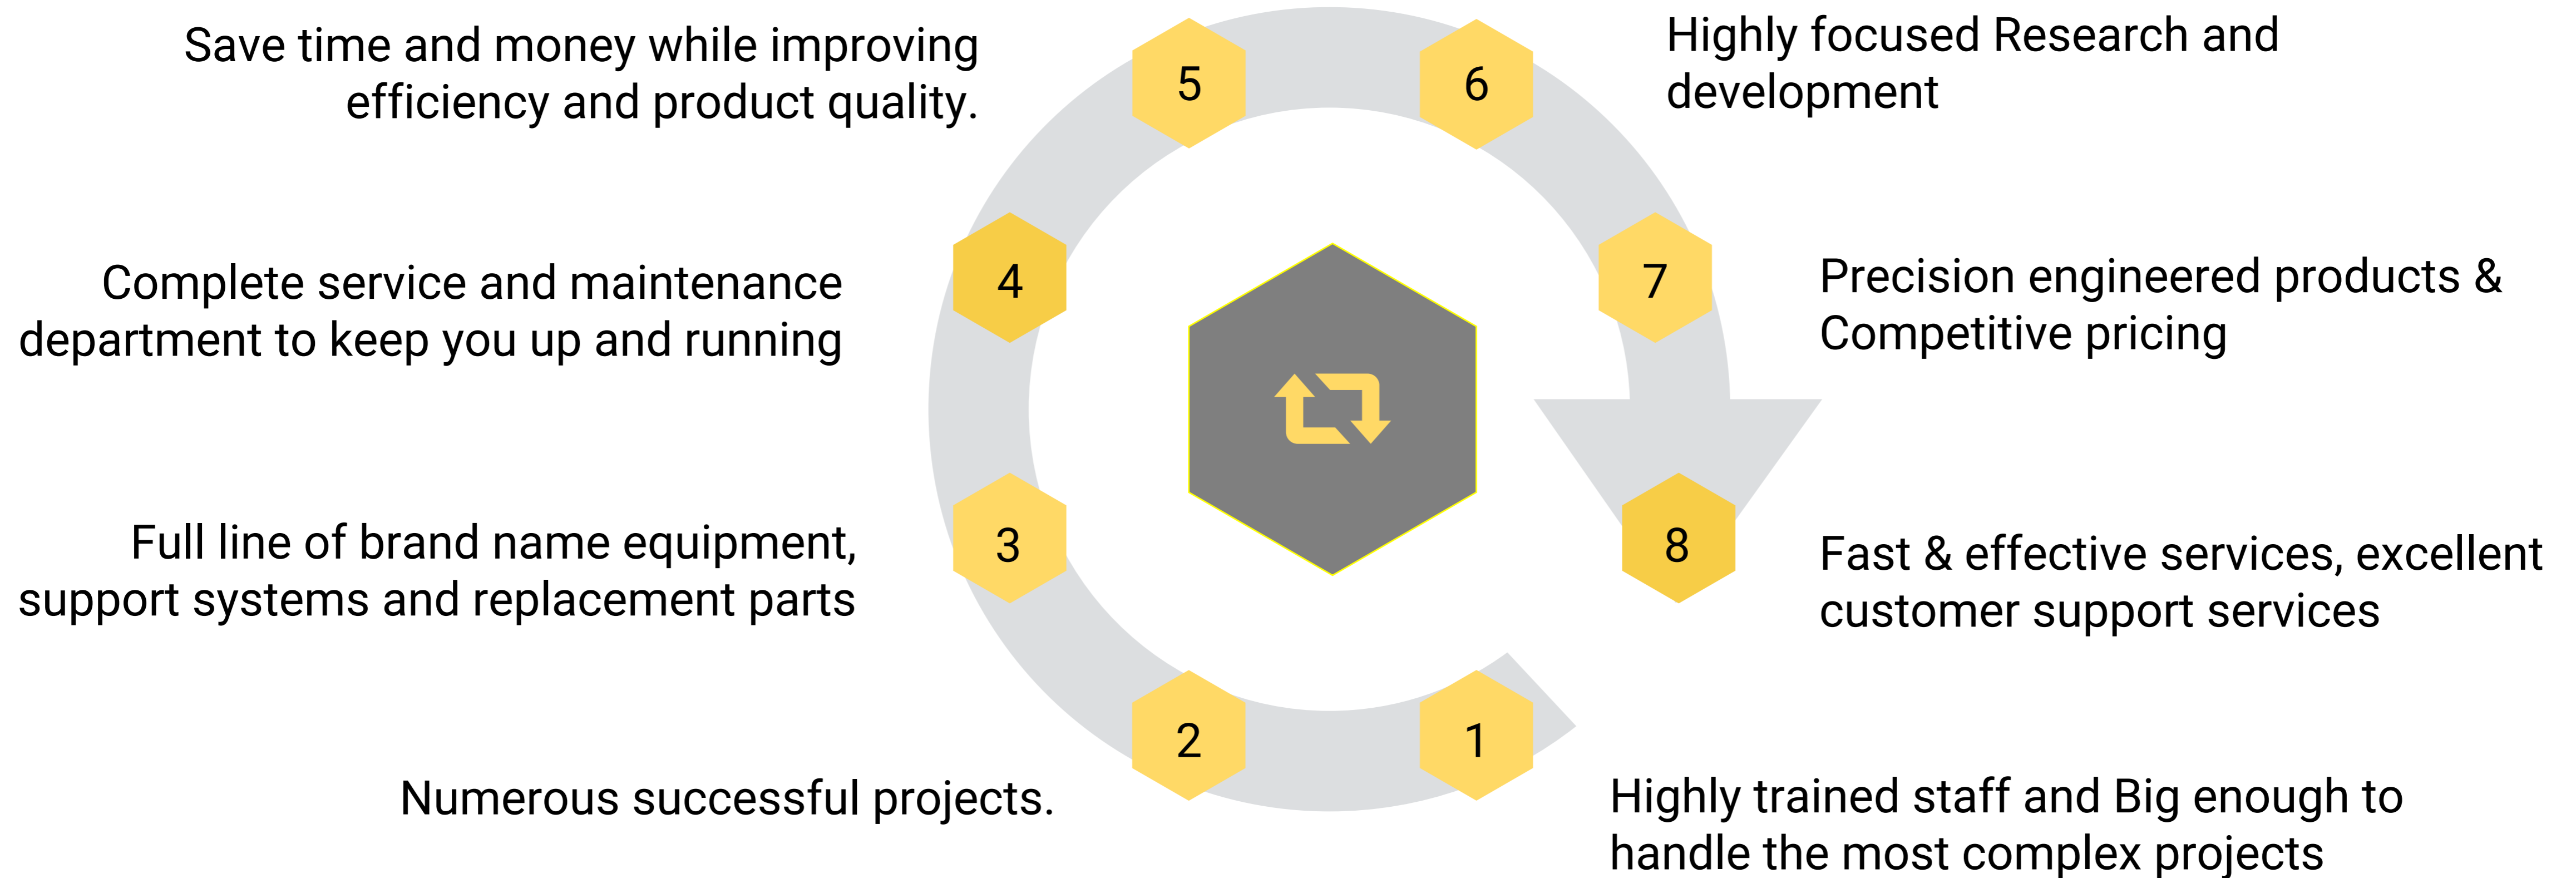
Save time and money while improving efficiency and product quality.

5

6

Highly focused Research and development

Complete service and maintenance department to keep you up and running

4

7

Precision engineered products & Competitive pricing

Full line of brand name equipment, support systems and replacement parts

3

8

Fast & effective services, excellent customer support services

2

1

Numerous successful projects.

Highly trained staff and Big enough to handle the most complex projects